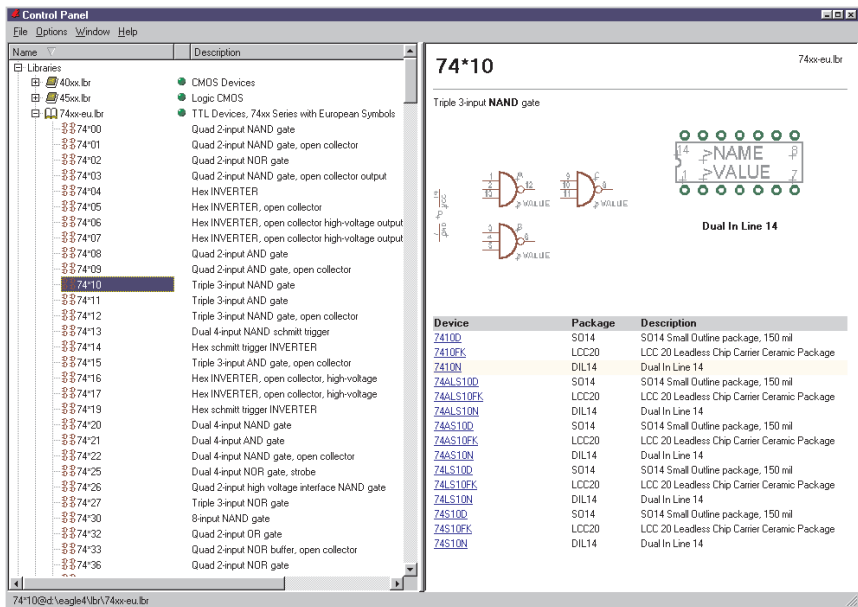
Control Panel

File Options Window Help

| Name | Description |
|---|---|
| Libraries | |
| 40xx.lbr | CMOS Devices |
| 45xx.lbr | Logic CMOS |
| 74xx-eu.lbr | TTL Devices, 74xx Series with European Symbols |
| 74*00 | Quad 2-input NAND gate |
| 74*01 | Quad 2-input NAND gate, open collector |
| 74*02 | Quad 2-input NOR gate |
| 74*03 | Quad 2-input NAND gate, open collector output |
| 74*04 | Hex INVERTER |
| 74*05 | Hex INVERTER, open collector |
| 74*06 | Hex INVERTER, open collector high-voltage output |
| 74*07 | Hex INVERTER, open collector high-voltage output |
| 74*08 | Quad 2-input AND gate |
| 74*09 | Quad 2-input AND gate, open collector |
| 74*10 | Triple 3-input NAND gate |
| 74*11 | Triple 3-input AND gate |
| 74*12 | Triple 3-input NAND gate, open collector |
| 74*13 | Dual 4-input NAND schmitt trigger |
| 74*14 | Hex schmitt trigger INVERTER |
| 74*15 | Triple 3-input AND gate, open collector |
| 74*16 | Hex INVERTER, open collector, high-voltage |
| 74*17 | Hex INVERTER, open collector, high-voltage |
| 74*19 | Hex schmitt trigger INVERTER |
| 74*20 | Dual 4-input NAND gate |
| 74*21 | Dual 4-input AND gate |
| 74*22 | Dual 4-input NAND gate, open collector |
| 74*25 | Dual 4-input NOR gate, strobe |
| 74*26 | Quad 2-input high voltage interface NAND gate |
| 74*27 | Triple 3-input NOR gate |
| 74*30 | 8-input NAND gate |
| 74*32 | Quad 2-input OR gate |
| 74*33 | Quad 2-input NOR buffer, open collector |
| 74*36 | Quad 2-input NOR gate |

74*10

74xx-eu.lbr

Triple 3-input NAND gate

>VALUE >VALUE >VALUE

>NAME >VALUE

Dual In Line 14

| Device | Package | Description |
|---|---|---|
| 7410D | SO14 | SO14 Small Outline package, 150 mil |
| 7410FK | LCC20 | LCC 20 Leadless Chip Carrier Ceramic Package |
| 7410N | DIL14 | Dual In Line 14 |
| 74ALS10D | SO14 | SO14 Small Outline package, 150 mil |
| 74ALS10FK | LCC20 | LCC 20 Leadless Chip Carrier Ceramic Package |
| 74ALS10N | DIL14 | Dual In Line 14 |
| 74AS10D | SO14 | SO14 Small Outline package, 150 mil |
| 74AS10FK | LCC20 | LCC 20 Leadless Chip Carrier Ceramic Package |
| 74AS10N | DIL14 | Dual In Line 14 |
| 74LS10D | SO14 | SO14 Small Outline package, 150 mil |
| 74LS10FK | LCC20 | LCC 20 Leadless Chip Carrier Ceramic Package |
| 74LS10N | DIL14 | Dual In Line 14 |
| 74S10D | SO14 | SO14 Small Outline package, 150 mil |
| 74S10FK | LCC20 | LCC 20 Leadless Chip Carrier Ceramic Package |
| 74S10N | DIL14 | Dual In Line 14 |

74*10@d:\eagle4\lbr\74xx-eu.lbr